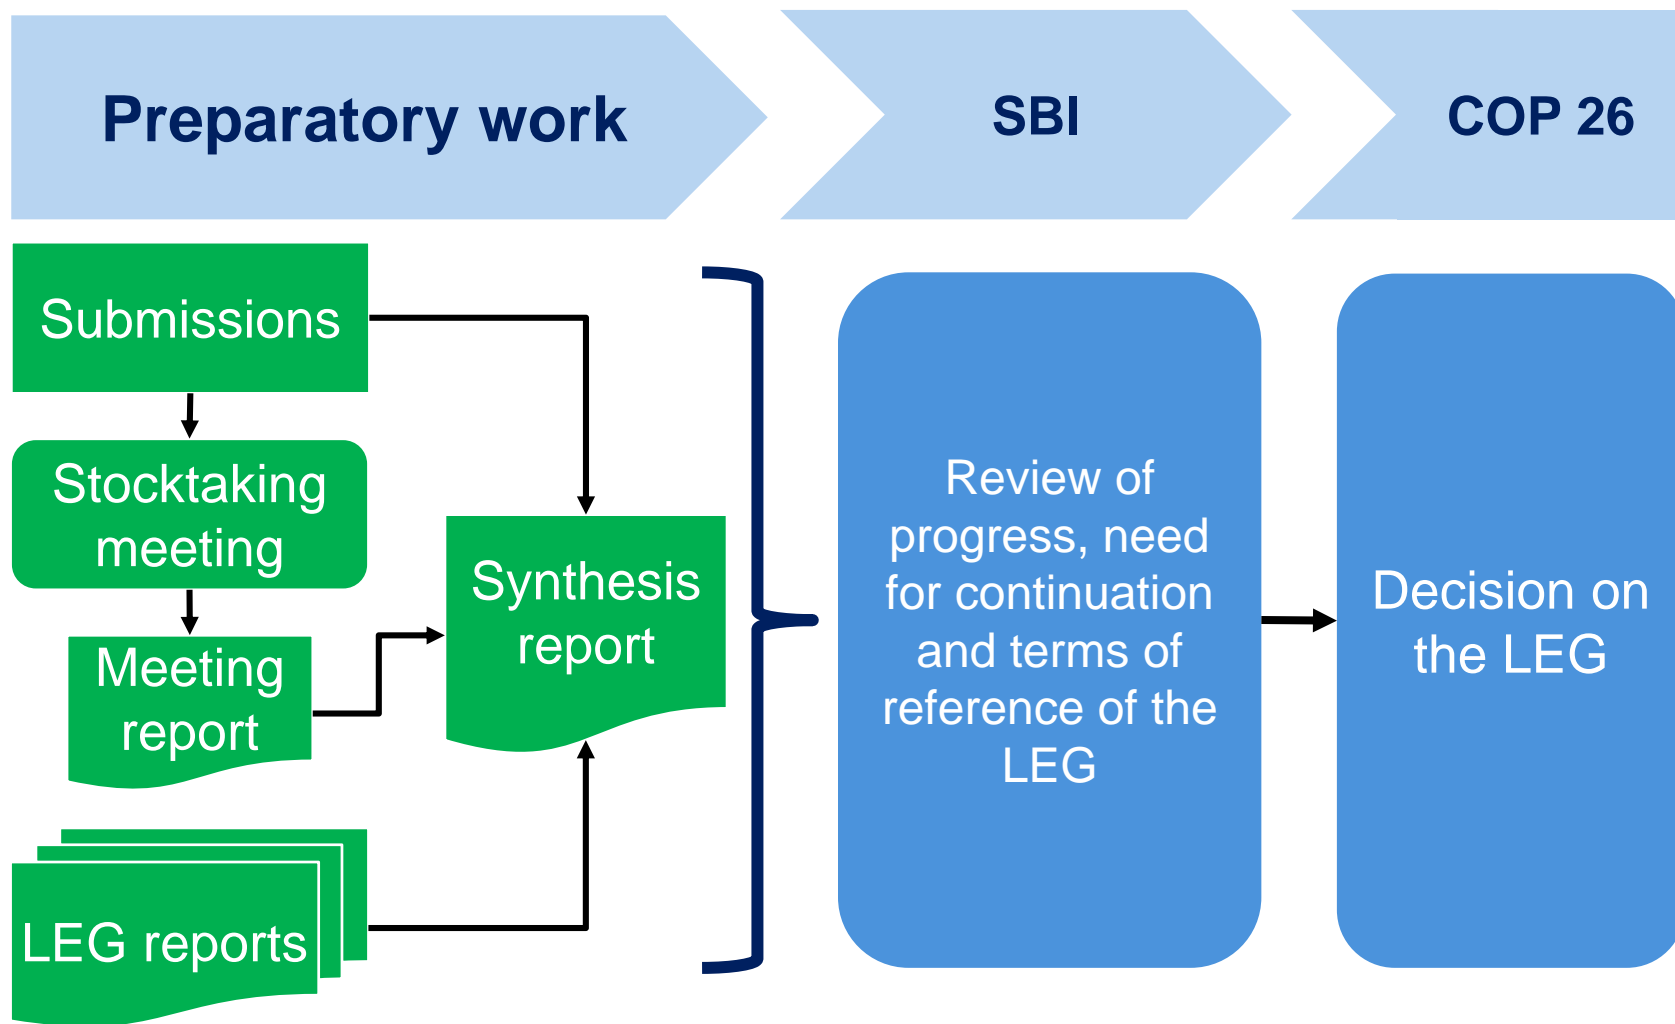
Preparatory work

SBI

COP 26

Submissions

Stocktaking meeting

Meeting report

LEG reports

Synthesis report

Review of progress, need for continuation and terms of reference of the LEG

Decision on the LEG